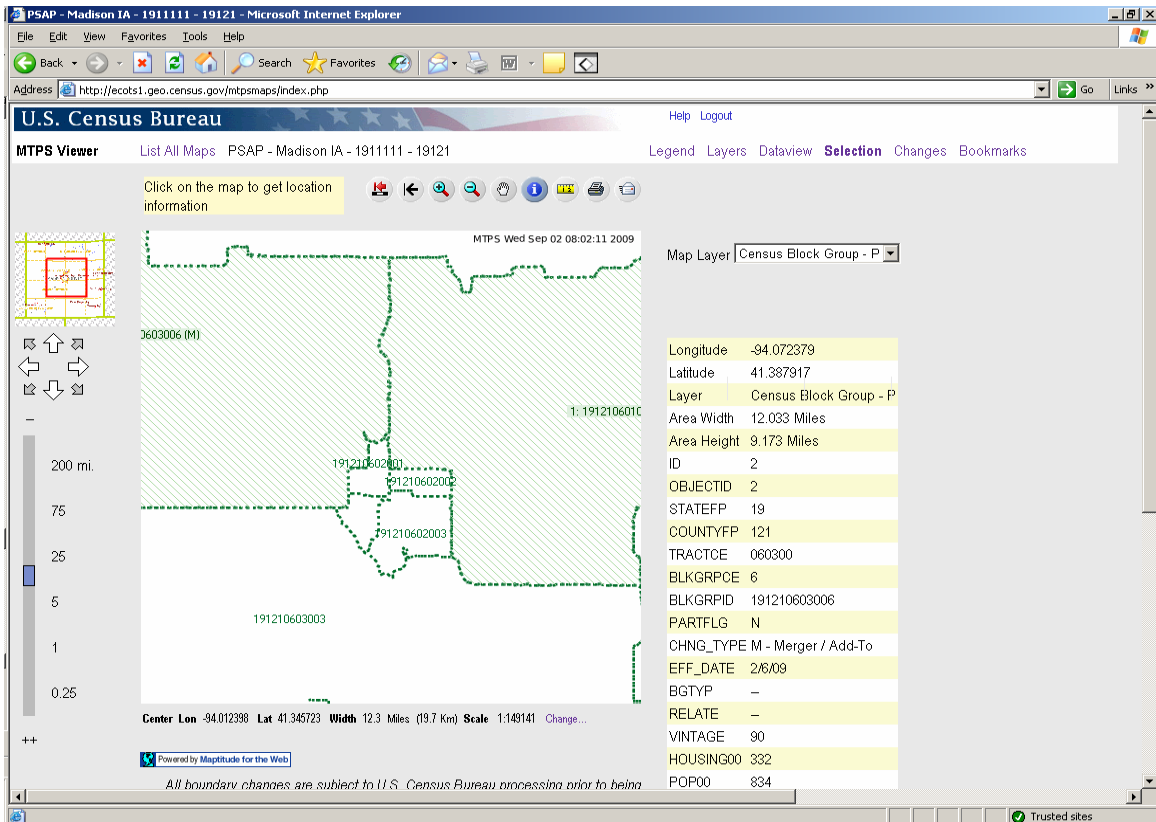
PSAP - Madison IA - 1911111 - 19121 - Microsoft Internet Explorer

File Edit View Favorites Tools Help

Back Search Favorites

Address http://ecots1.geo.census.gov/mtpsmaps/index.php Go Links

U.S. Census Bureau

Help Logout

MTPS Viewer List All Maps PSAP - Madison IA - 1911111 - 19121 Legend Layers Dataview Selection Changes Bookmarks

Click on the map to get location information

MTPS Wed Sep 02 08:02:11 2009

Map Layer Census Block Group - P

0603006 (M)

1: 191210601

191210602001

191210602002

191210602003

191210603003

–

200 mi.

75

25

5

1

0.25

++

| Longitude | -94.072379 |
|---|---|
| Latitude | 41.387917 |
| Layer | Census Block Group - P |
| Area Width | 12.033 Miles |
| Area Height | 9.173 Miles |
| ID | 2 |
| OBJECTID | 2 |
| STATEFP | 19 |
| COUNTYFP | 121 |
| TRACTCE | 060300 |
| BLKGRPCE | 6 |
| BLKGRPID | 191210603006 |
| PARTFLG | N |
| CHNG_TYPE | M - Merger / Add-To |
| EFF_DATE | 2/6/09 |
| BGTYP | – |
| RELATE | – |
| VINTAGE | 90 |
| HOUSING00 | 332 |
| POP00 | 834 |

Center Lon -94.012398 Lat 41.345723 Width 12.3 Miles (19.7 Km) Scale 1:149141 Change...

Powered by Maptitude for the Web

All boundary changes are subject to U.S. Census Bureau processing prior to being

Trusted sites